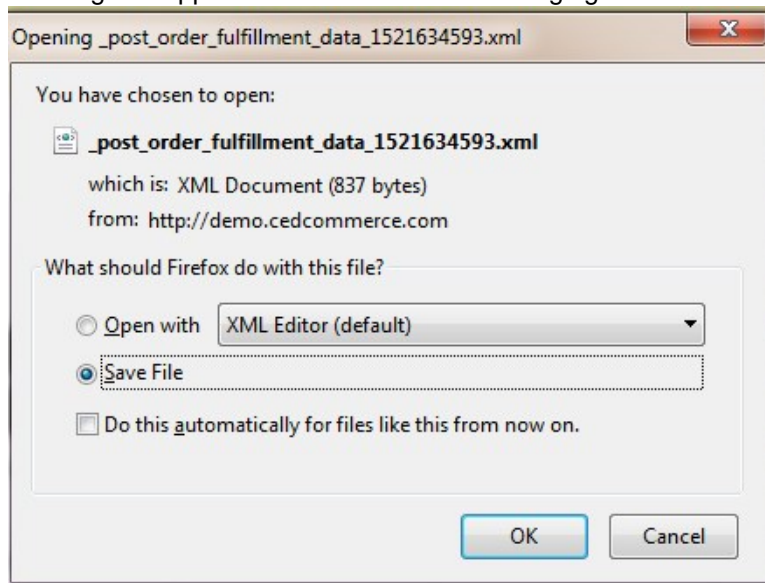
Opening _post_order_fulfillment_data_1521634593.xml

You have chosen to open:

_post_order_fulfillment_data_1521634593.xml

which is: XML Document (837 bytes)

from: http://demo.cedcommerce.com

What should Firefox do with this file?

Open with XML Editor (default)

Save File

Do this automatically for files like this from now on.

OK Cancel